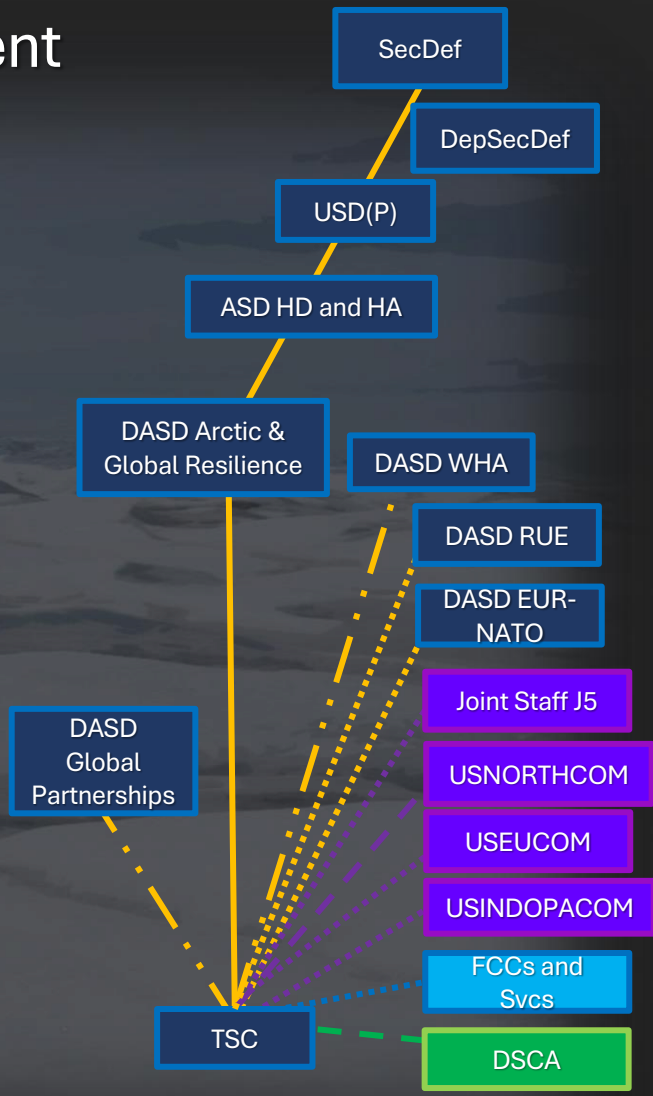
ent

SecDef

DepSecDef

USD(P)

ASD HD and HA

DASD Arctic & Global Resilience

DASD WHA

DASD RUE

DASD EUR-NATO

Joint Staff J5

DASD Global Partnerships

USNORTHCOM

USEUCOM

USINDOPACOM

FCCs and Svcs

TSC

DSCA